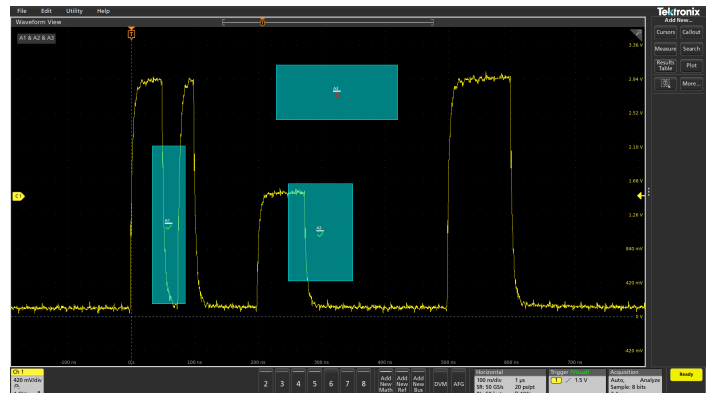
File Edit Utility Help

Waveform View

A1 & A2 & A3

Tektronix
Add New...

Cursors Callout
Measure Search
Results Table Plot
More...

2.36 V
2.94 V
2.52 V
2.10 V
1.68 V
1.26 V
840 mV
420 mV
0 V
-420 mV

A1
A2
A3

C1

-100 ns
0 s
100 ns
200 ns
300 ns
400 ns
500 ns
600 ns
700 ns

Ch 1
420 mV/div

2 3 4 5 6 7 8

Add New Math
Add New Ref
Add New Bus

DVM AFG

Horizontal
100 ns/div
SR: 50 GS/s
1 µs
20 ps/pt

Trigger
1.5 V

Acquisition
Auto, Analyze
Sample: 8 bits

Ready